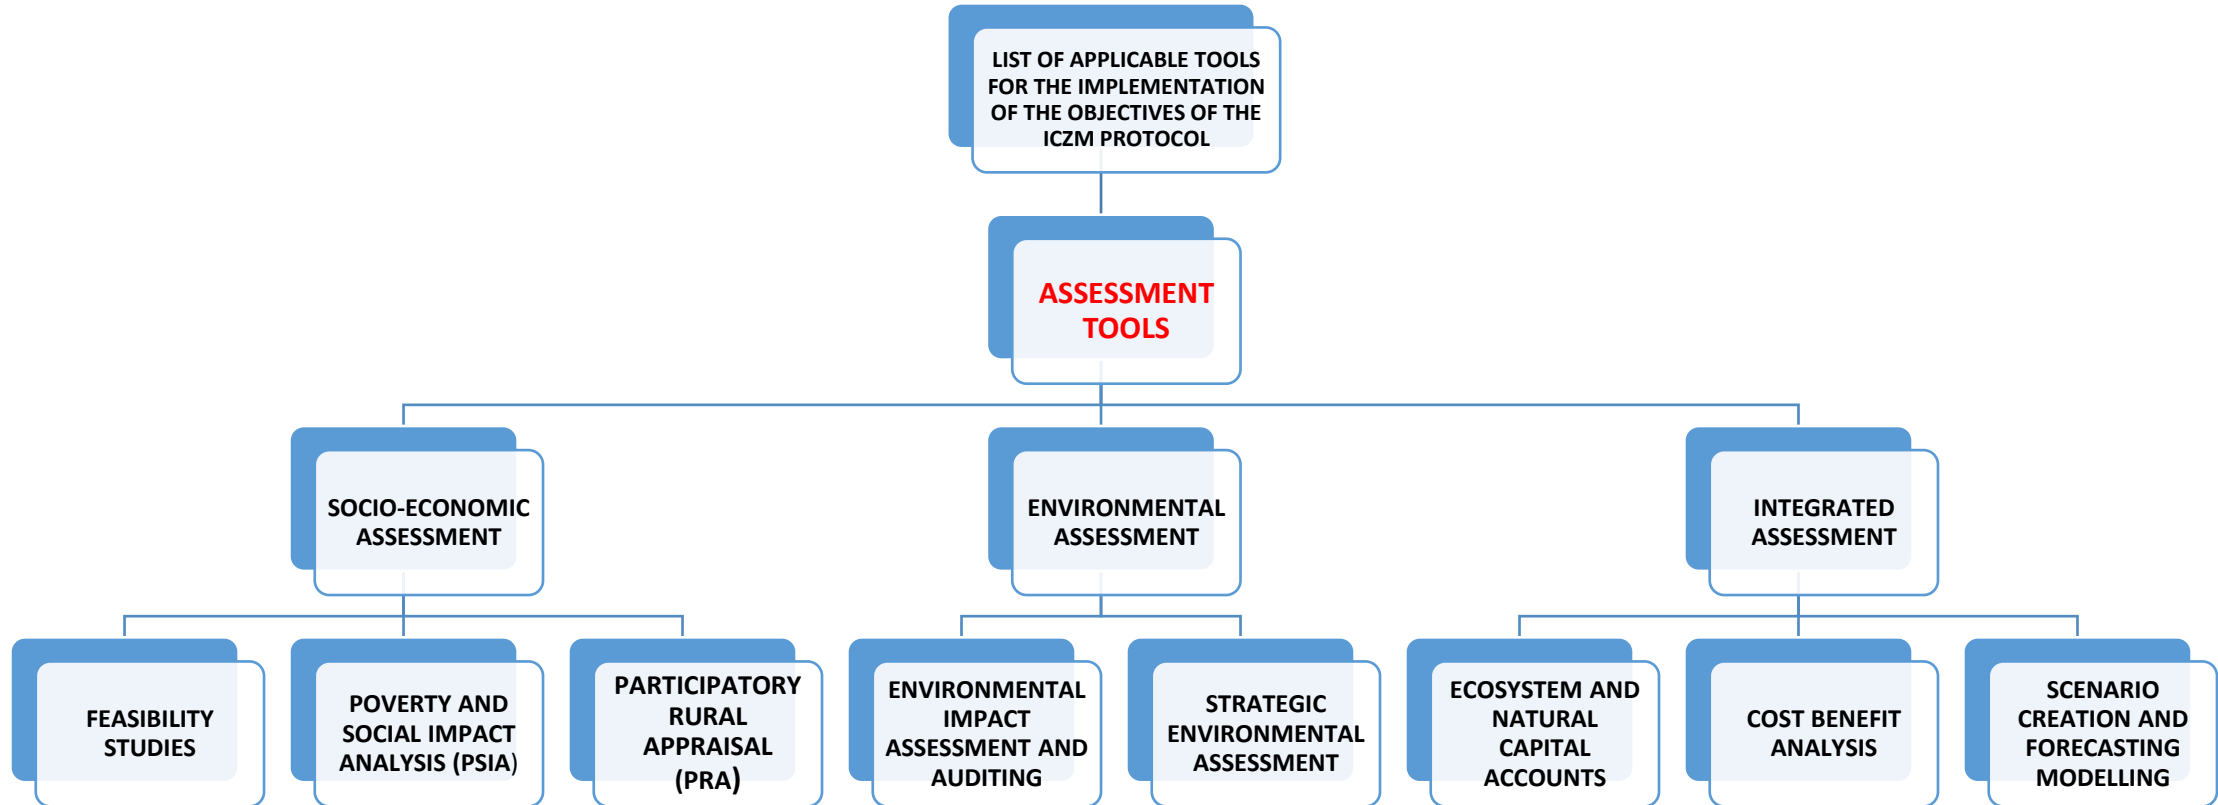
LIST OF APPLICABLE TOOLS FOR THE IMPLEMENTATION OF THE OBJECTIVES OF THE ICZM PROTOCOL

ASSESSMENT TOOLS

SOCIO-ECONOMIC ASSESSMENT

ENVIRONMENTAL ASSESSMENT

INTEGRATED ASSESSMENT

FEASIBILITY STUDIES

POVERTY AND SOCIAL IMPACT ANALYSIS (PSIA)

PARTICIPATORY RURAL APPRAISAL (PRA)

ENVIRONMENTAL IMPACT ASSESSMENT AND AUDITING

STRATEGIC ENVIRONMENTAL ASSESSMENT

ECOSYSTEM AND NATURAL CAPITAL ACCOUNTS

COST BENEFIT ANALYSIS

SCENARIO CREATION AND FORECASTING MODELLING